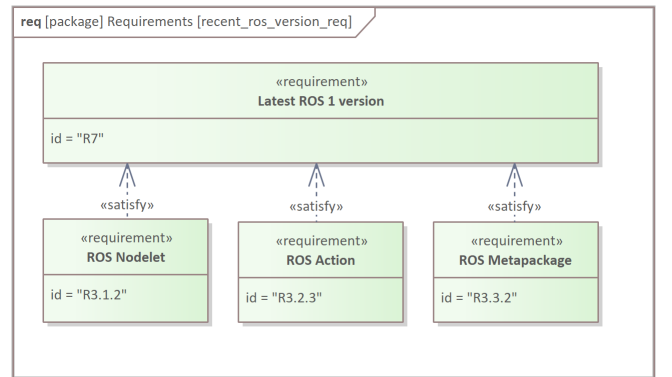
req [package] Requirements [recent_ros_version_req]

«requirement»
Latest ROS 1 version

id = "R7"

«satisfy»

«satisfy»

«satisfy»

«requirement»
ROS Nodelet

id = "R3.1.2"

«requirement»
ROS Action

id = "R3.2.3"

«requirement»
ROS Metapackage

id = "R3.3.2"